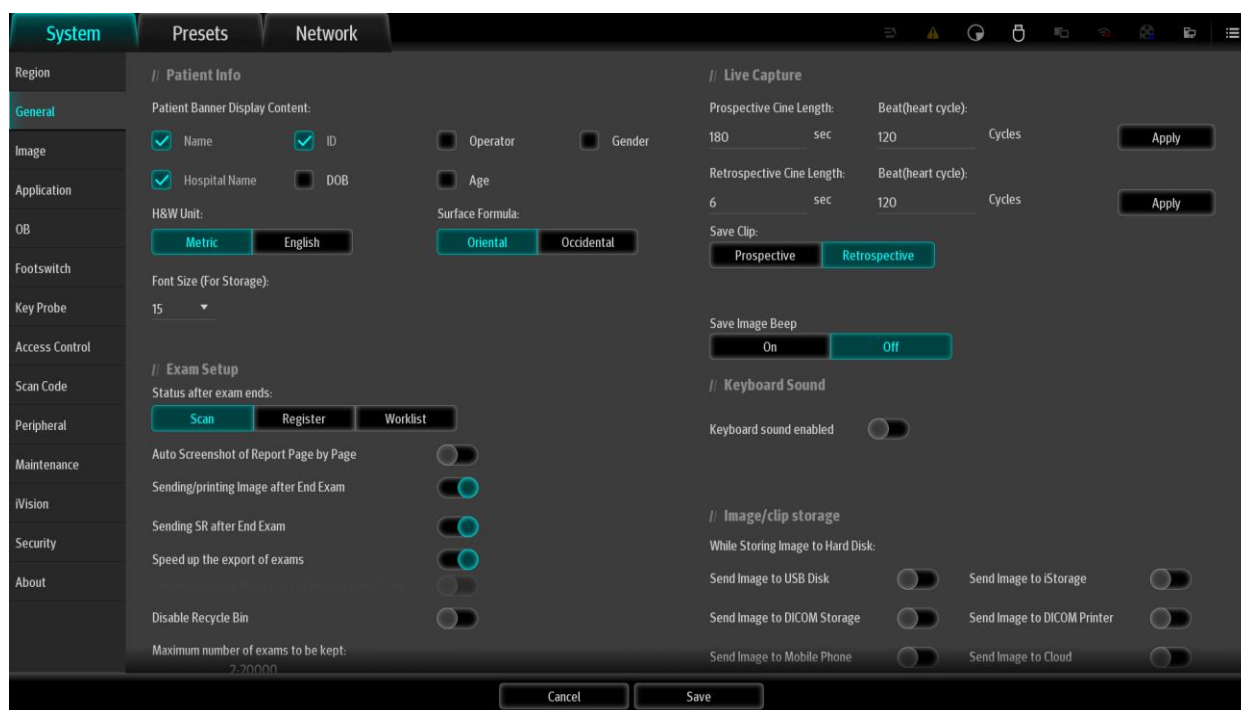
System
Presets
Network

Region
General
Image
Application
OB
Footswitch
Key Probe
Access Control
Scan Code
Peripheral
Maintenance
iVision
Security
About

// Patient Info
Patient Banner Display Content:
Name
ID
Operator
Gender
Hospital Name
DOB
Age
H&W Unit:
Metric
English
Surface Formula:
Oriental
Occidental
Font Size (For Storage):
15

// Exam Setup
Status after exam ends:
Scan
Register
Worklist
Auto Screenshot of Report Page by Page
Sending/printing Image after End Exam
Sending SR after End Exam
Speed up the export of exams
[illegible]
Disable Recycle Bin
Maximum number of exams to be kept:
2.20000

// Live Capture
Prospective Cine Length:
180
sec
Beat(heart cycle):
120
Cycles
Apply
Retrospective Cine Length:
6
sec
Beat(heart cycle):
120
Cycles
Apply
Save Clip:
Prospective
Retrospective
Save Image Beep
On
Off

// Keyboard Sound
Keyboard sound enabled

// Image/clip storage
While Storing Image to Hard Disk:
Send Image to USB Disk
Send Image to iStorage
Send Image to DICOM Storage
Send Image to DICOM Printer
Send Image to Mobile Phone
Send Image to Cloud

Cancel
Save